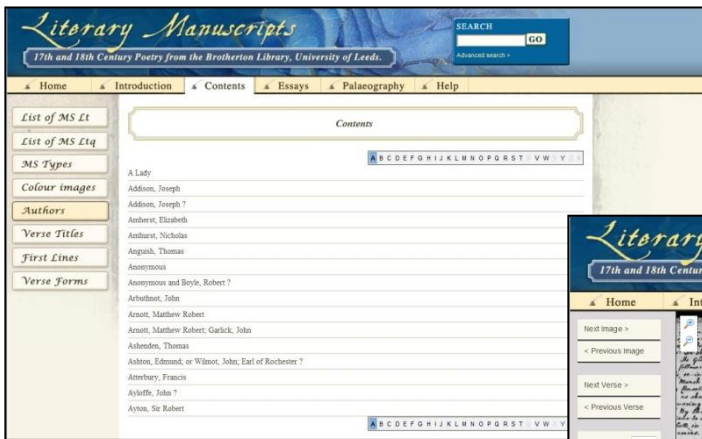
Literary Manuscripts
17th and 18th Century Poetry from the Brotherton Library, University of Leeds.

SEARCH
GO
Advanced search >

Home
Introduction
Contents
Essays
Palaeography
Help

List of MS Lt
List of MS Ltq
MS Types
Colour images
Authors
Verse Titles
First Lines
Verse Forms

Contents

A B C D E F G H I J K L M N O P Q R S T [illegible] V W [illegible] Y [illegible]

A Lady
Addison, Joseph
Addison, Joseph ?
Amherst, Elizabeth
Amhurst, Nicholas
Anguish, Thomas
Anonymous
Anonymous and Boyle, Robert ?
Arbuthnot, John
Arnott, Matthew Robert
Arnott, Matthew Robert; Garlick, John
Ashenden, Thomas
Ashton, Edmund; or Wilmot, John; Earl of Rochester ?
Atterbury, Francis
Ayloffe, John ?
Ayton, Sir Robert

A B C D E F G H I J K L M N O P Q R S T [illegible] V W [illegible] Y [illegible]

Literar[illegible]
17th and 18th Centur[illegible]
Home
Int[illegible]
Next Image >
< Previous Image
Next Verse >
< Previous Verse